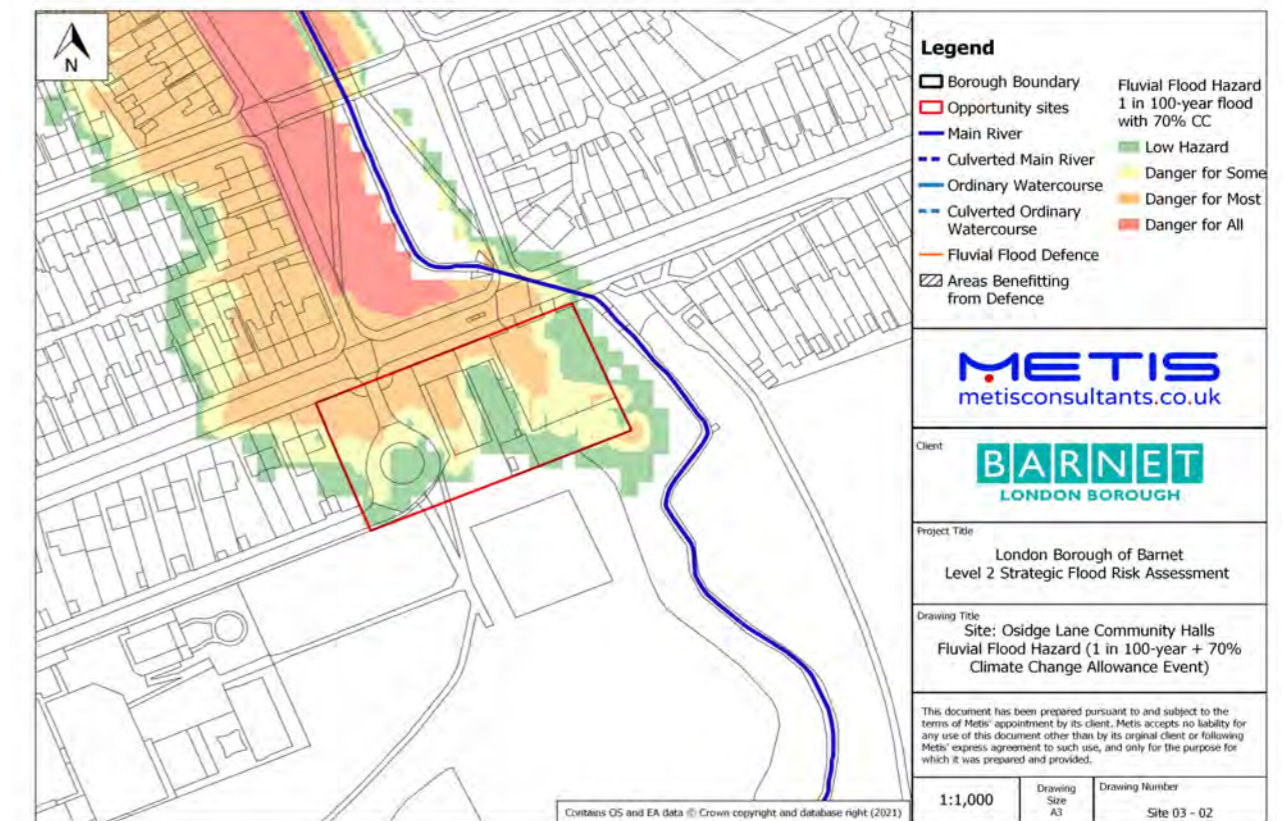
N

Legend

Borough Boundary
Opportunity sites
Main River
Culverted Main River
Ordinary Watercourse
Culverted Ordinary Watercourse
Fluvial Flood Defence
Areas Benefitting from Defence

Fluvial Flood Hazard 1 in 100-year flood with 70% CC
Low Hazard
Danger for Some
Danger for Most
Danger for All

METIS
metisconsultants.co.uk

Client

BARNET
LONDON BOROUGH

Project Title

London Borough of Barnet
Level 2 Strategic Flood Risk Assessment

Drawing Title

Site: Osidge Lane Community Halls
Fluvial Flood Hazard (1 in 100-year + 70% Climate Change Allowance Event)

This document has been prepared pursuant to and subject to the terms of Metis' appointment by its client. Metis accepts no liability for any use of this document other than by its orginal client or following Metis' express agreement to such use, and only for the purpose for which it was prepared and provided.

Contains OS and EA data © Crown copyright and database right (2021)

1:1,000

Drawing Size
A3

Drawing Number
Site 03 - 02